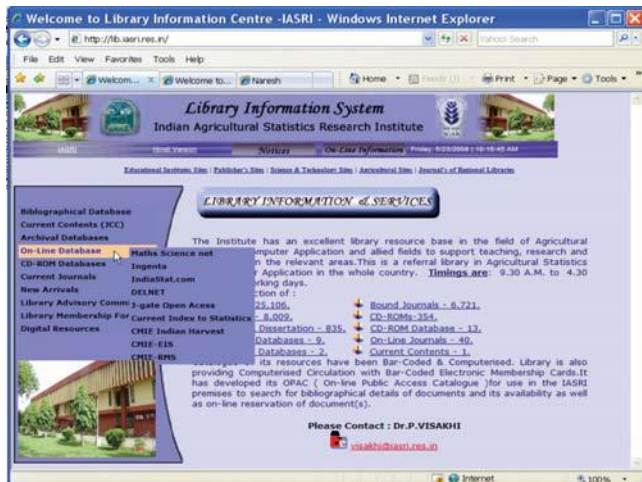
Welcome to Library Information Centre -IASRI - Windows Internet Explorer

http://lib.iasri.res.in/

Yahoo! Search

File Edit View Favorites Tools Help

Welcom... Welcome to... Naresh

Home Feeds (J) Print Page Tools

Library Information System

Indian Agricultural Statistics Research Institute

IASRI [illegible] Notices On-Line Information Friday, 9/23/2008 | 10:18:45 AM

Educational Institute Sites | Publisher's Sites | Science & Technology Sites | Agricultural Sites | Journal's of National Libraries

LIBRARY INFORMATION & SERVICES

Bibliographical Database
Current Contents (ICC)
Archival Databases
On-Line Database
CD-ROM Databases
Current Journals
New Arrivals
Library Advisory Comm
Library Membership For
Digital Resources

Maths Science net
Ingenta
IndiaStat.com
DELNET
J-gate Open Acess
Current Index to Statistics
CMIE Indian Harvest
CMIE-EIS
CMIE-RMS

The Institute has an excellent library resource base in the field of Agricultural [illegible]omputer Application and allied fields to support teaching, research and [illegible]n the relevant areas.This is a referral library in Agricultural Statistics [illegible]r Application in the whole country. Timings are: 9.30 A.M. to 4.30 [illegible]orking days. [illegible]ction of :

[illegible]25,106. Bound Journals - 6,721.
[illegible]8,009. CD-ROMs-354.
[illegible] Dissertation - 835. CD-ROM Database - 13.
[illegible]Databases - 9. On-Line Journals - 40.
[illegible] Databases - 2. Current Contents - 1.

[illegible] its resources have been Bar-Coded & Computerised. Library is also providing Computerised Circulation with Bar-Coded Electronic Membership Cards.It has developed its OPAC ( On-line Public Access Catalogue )for use in the IASRI premises to search for bibliographical details of documents and its availability as well as on-line reservation of document(s).

Please Contact : Dr.P.VISAKHI

visakhi@iasri.res.in

Internet 100%